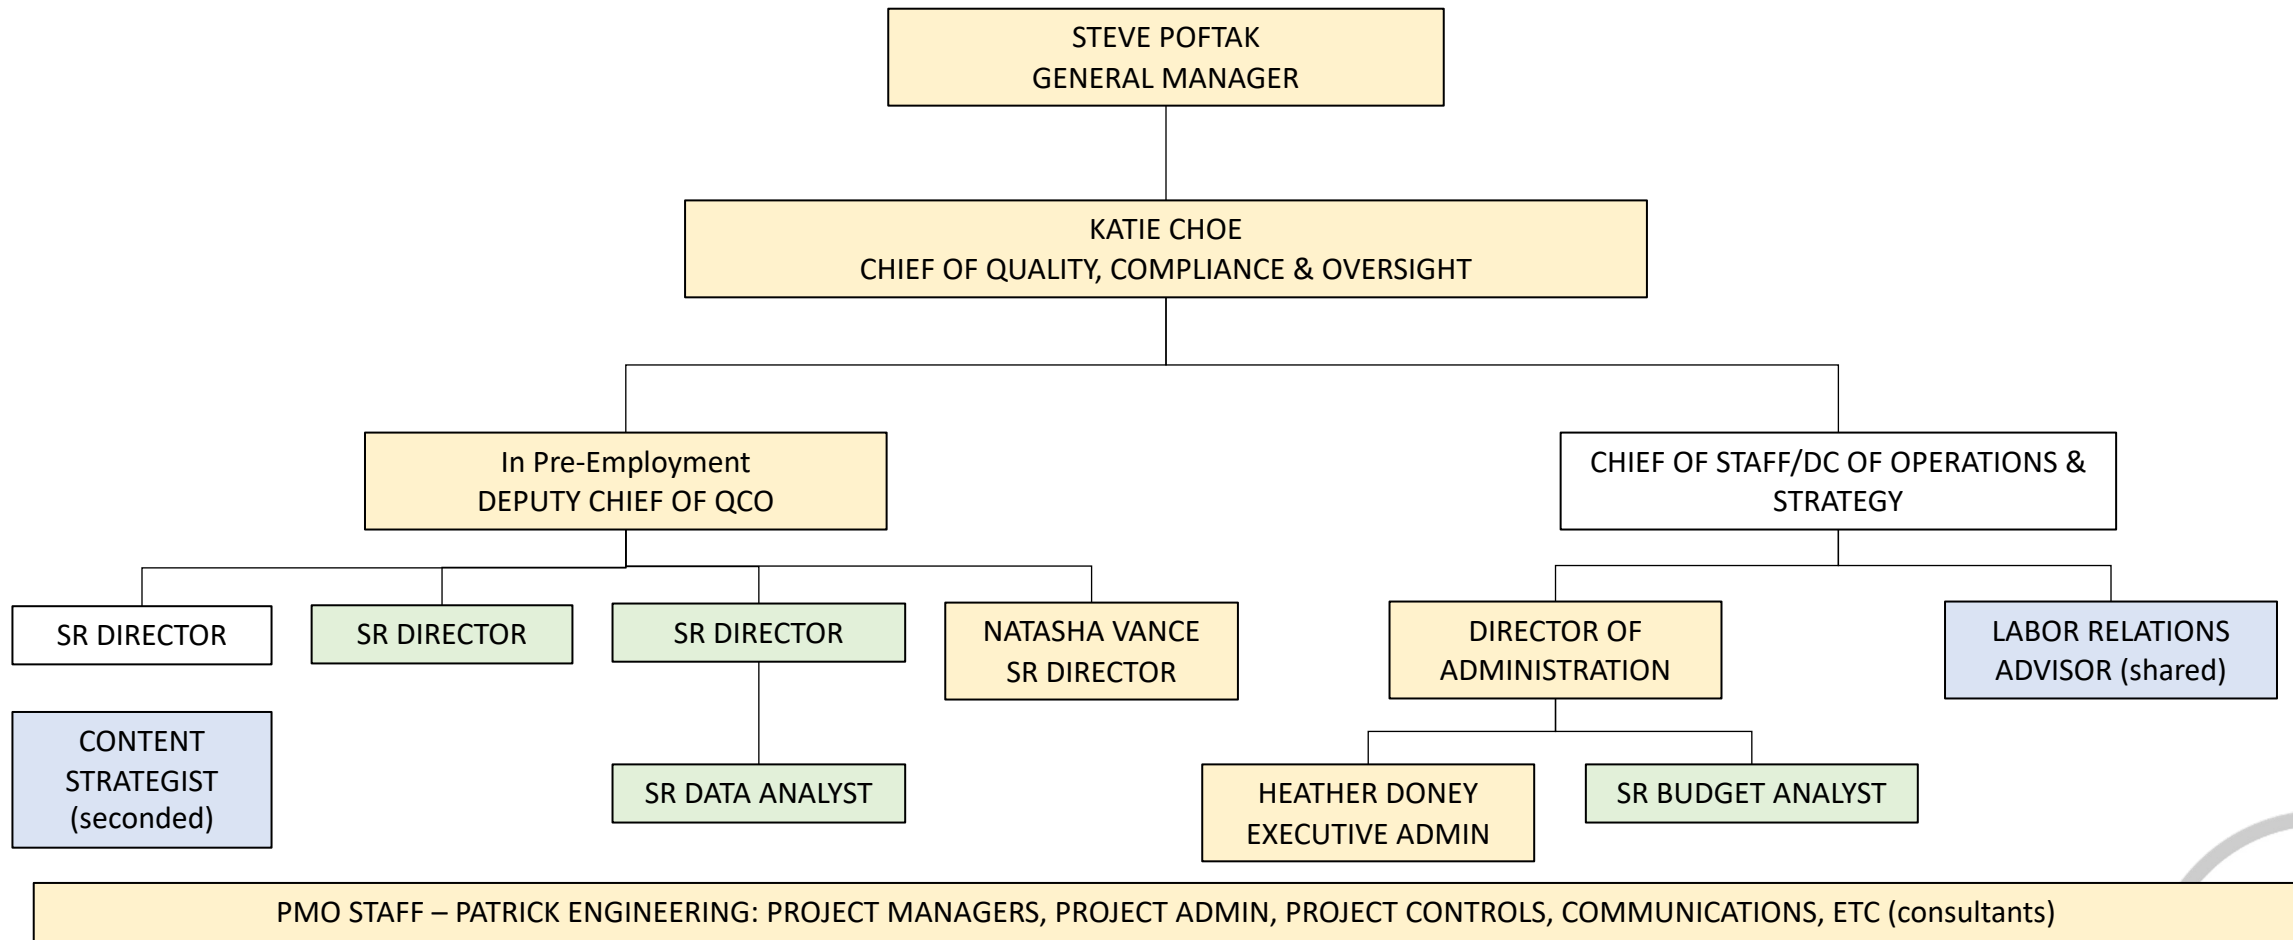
STEVE POFTAK
GENERAL MANAGER

KATIE CHOE
CHIEF OF QUALITY, COMPLIANCE & OVERSIGHT

In Pre-Employment
DEPUTY CHIEF OF QCO

CHIEF OF STAFF/DC OF OPERATIONS & STRATEGY

SR DIRECTOR

SR DIRECTOR

SR DIRECTOR

NATASHA VANCE
SR DIRECTOR

DIRECTOR OF ADMINISTRATION

LABOR RELATIONS ADVISOR (shared)

CONTENT STRATEGIST (seconded)

SR DATA ANALYST

HEATHER DONEY
EXECUTIVE ADMIN

SR BUDGET ANALYST

PMO STAFF – PATRICK ENGINEERING: PROJECT MANAGERS, PROJECT ADMIN, PROJECT CONTROLS, COMMUNICATIONS, ETC (consultants)